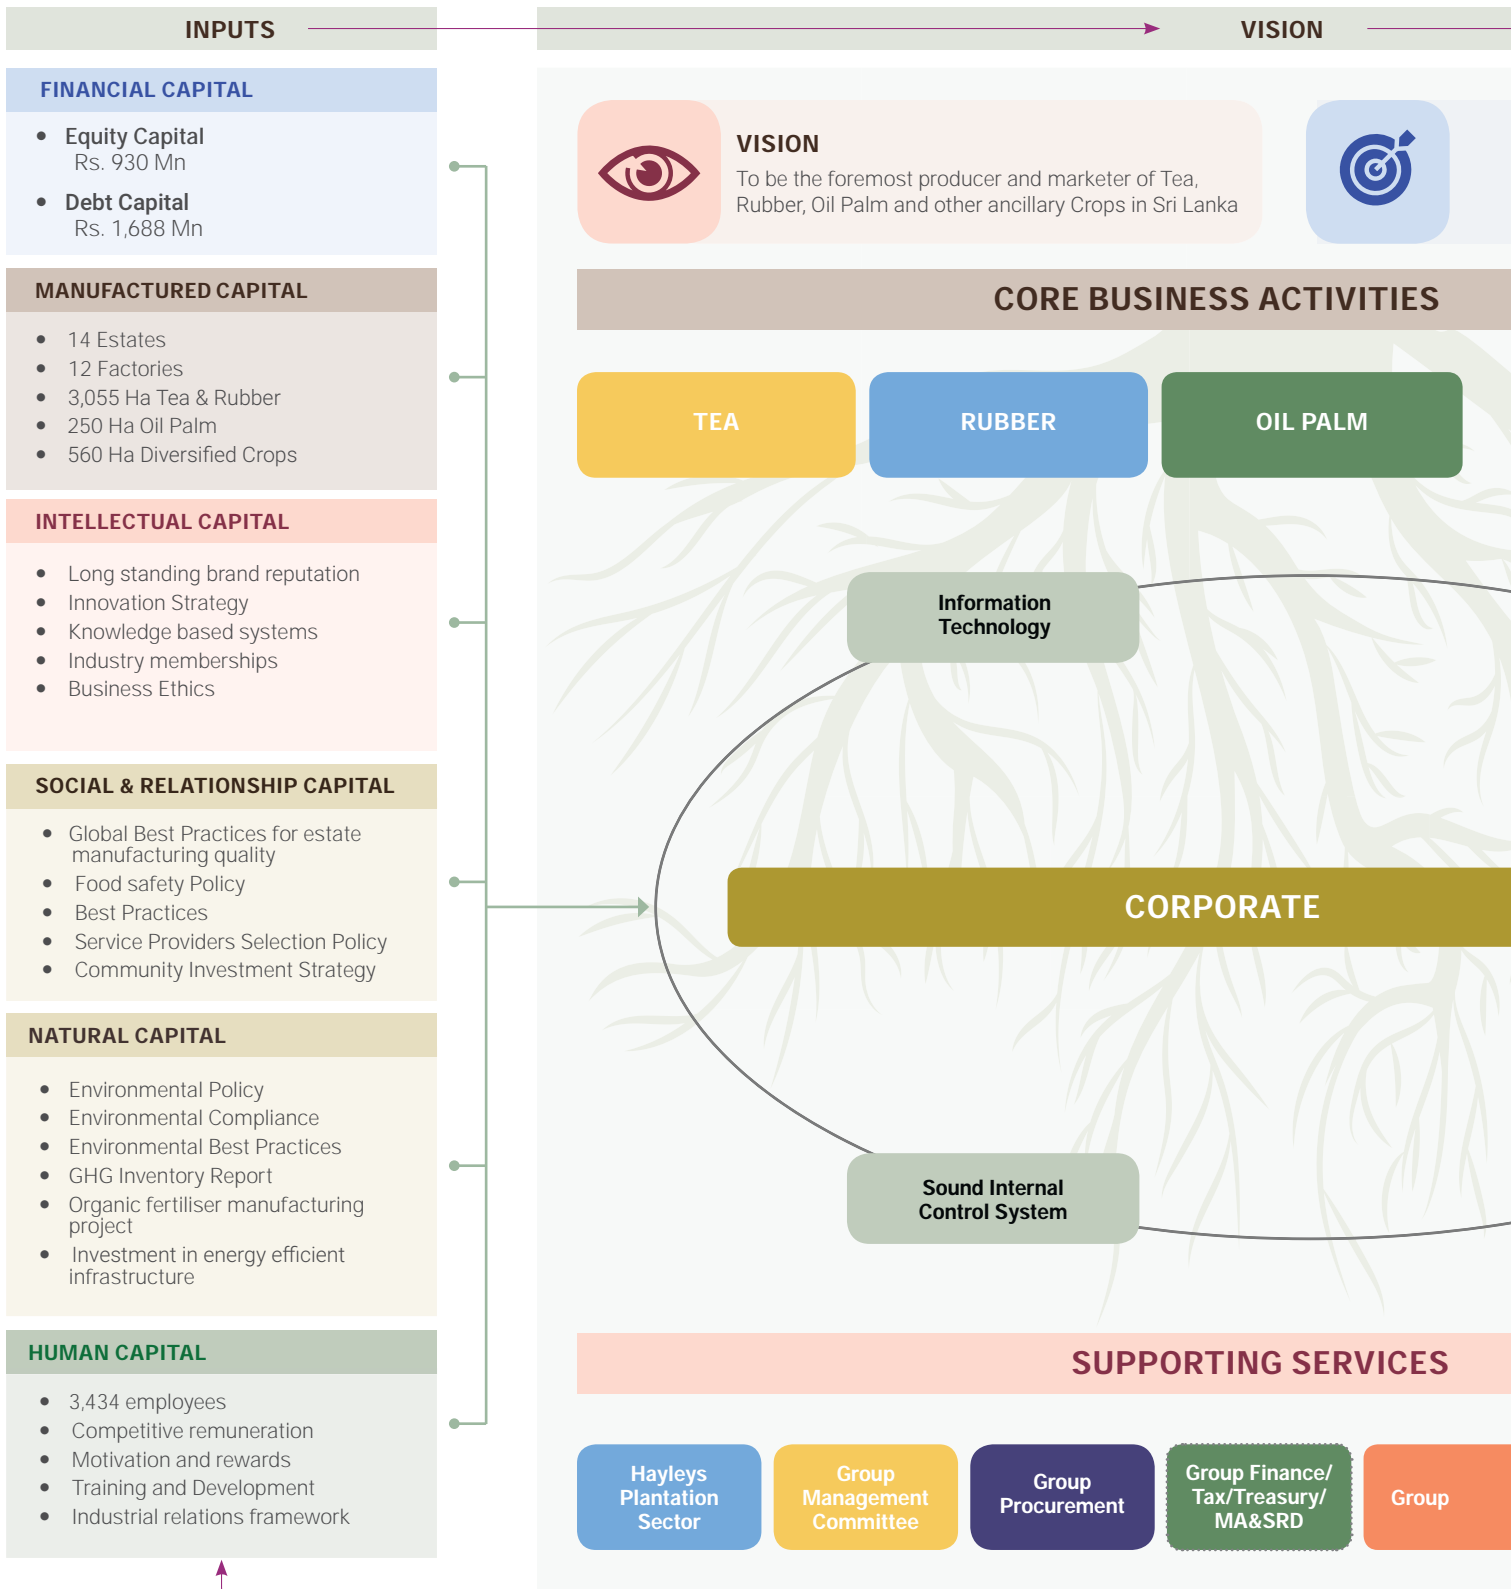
INPUTS

VISION

FINANCIAL CAPITAL

- Equity Capital Rs. 930 Mn
- Debt Capital Rs. 1,688 Mn

MANUFACTURED CAPITAL

- 14 Estates
- 12 Factories
- 3,055 Ha Tea & Rubber
- 250 Ha Oil Palm
- 560 Ha Diversified Crops

INTELLECTUAL CAPITAL

- Long standing brand reputation
- Innovation Strategy
- Knowledge based systems
- Industry memberships
- Business Ethics

SOCIAL & RELATIONSHIP CAPITAL

- Global Best Practices for estate manufacturing quality
- Food safety Policy
- Best Practices
- Service Providers Selection Policy
- Community Investment Strategy

NATURAL CAPITAL

- Environmental Policy
- Environmental Compliance
- Environmental Best Practices
- GHG Inventory Report
- Organic fertiliser manufacturing project
- Investment in energy efficient infrastructure

HUMAN CAPITAL

- 3,434 employees
- Competitive remuneration
- Motivation and rewards
- Training and Development
- Industrial relations framework

VISION
To be the foremost producer and marketer of Tea, Rubber, Oil Palm and other ancillary Crops in Sri Lanka

CORE BUSINESS ACTIVITIES

TEA

RUBBER

OIL PALM

Information Technology

CORPORATE

Sound Internal Control System

SUPPORTING SERVICES

Hayleys Plantation Sector

Group Management Committee

Group Procurement

Group Finance/ Tax/Treasury/ MA&SRD

Group